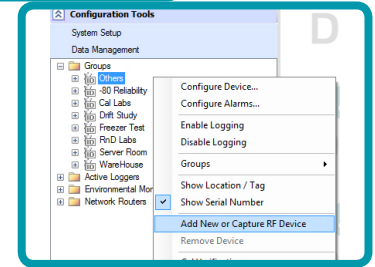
Configuration Tools
System Setup
Data Management
Groups
Others
-80 Reliability
Cal Labs
Drift Study
Freezer Test
RnD Labs
Server Room
WareHouse
Active Loggers
Environmental Mon
Network Routers

Configure Device...
Configure Alarms...
Enable Logging
Disable Logging
Groups
Show Location / Tag
Show Serial Number
Add New or Capture RF Device
Remove Device
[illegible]

D